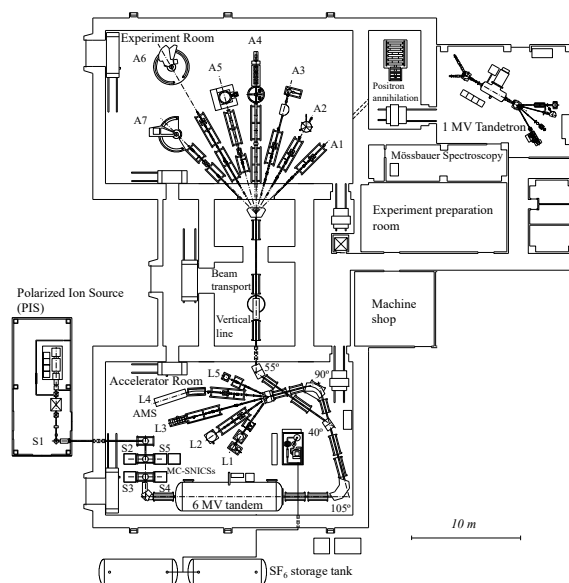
Experiment Room

A6

A5

A4

A3

A2

A7

A1

Positron annihilation

1 MV Tandetron

Mössbauer Spectroscopy

Experiment preparation room

Beam transport

Vertical line

Polarized Ion Source (PIS)

Machine shop

Accelerator Room

55°

90°

L5

L4

AMS

L3

L2

L1

40°

S1

S2

S5

MC-SNICSs

S3

S4

6 MV tandem

105°

10 m

$SF_6$ storage tank